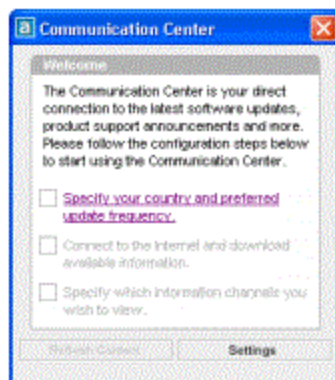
Communication Center

Welcome

The Communication Center is your direct connection to the latest software updates, product support announcements and more. Please follow the configuration steps below to start using the Communication Center.

Specify your country and preferred update frequency.

Connect to the Internet and download available information.

Specify which information channels you wish to view.

Refresh Content

Settings